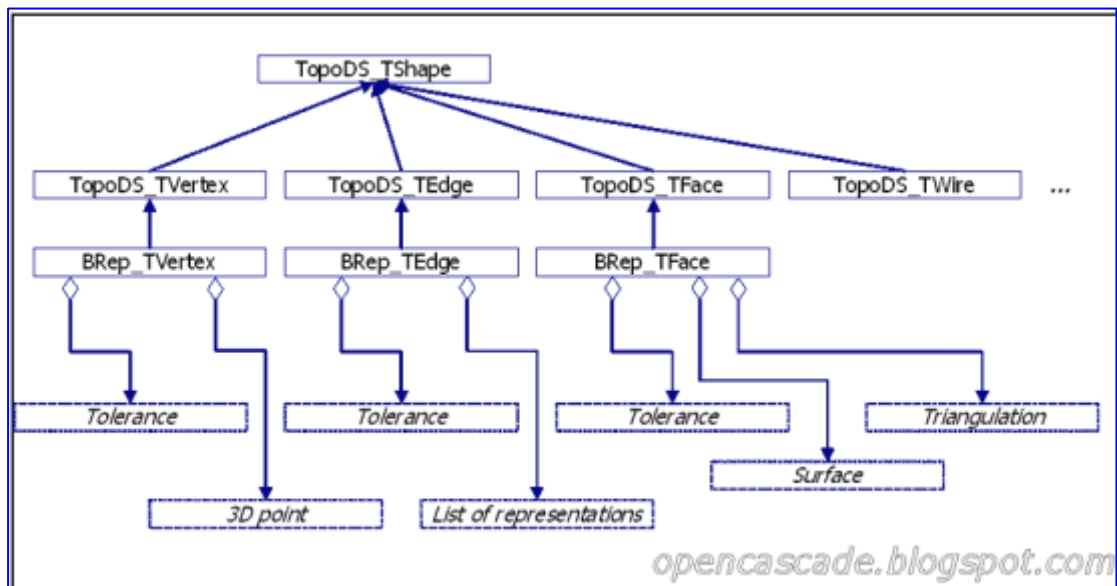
TopoDS_TShape

TopoDS_TVertex

TopoDS_TEdge

TopoDS_TFace

TopoDS_TWire

...

BRep_TVertex

BRep_TEdge

BRep_TFace

Tolerance

Tolerance

Tolerance

Triangulation

Surface

3D point

List of representations

opencascade.blogspot.com